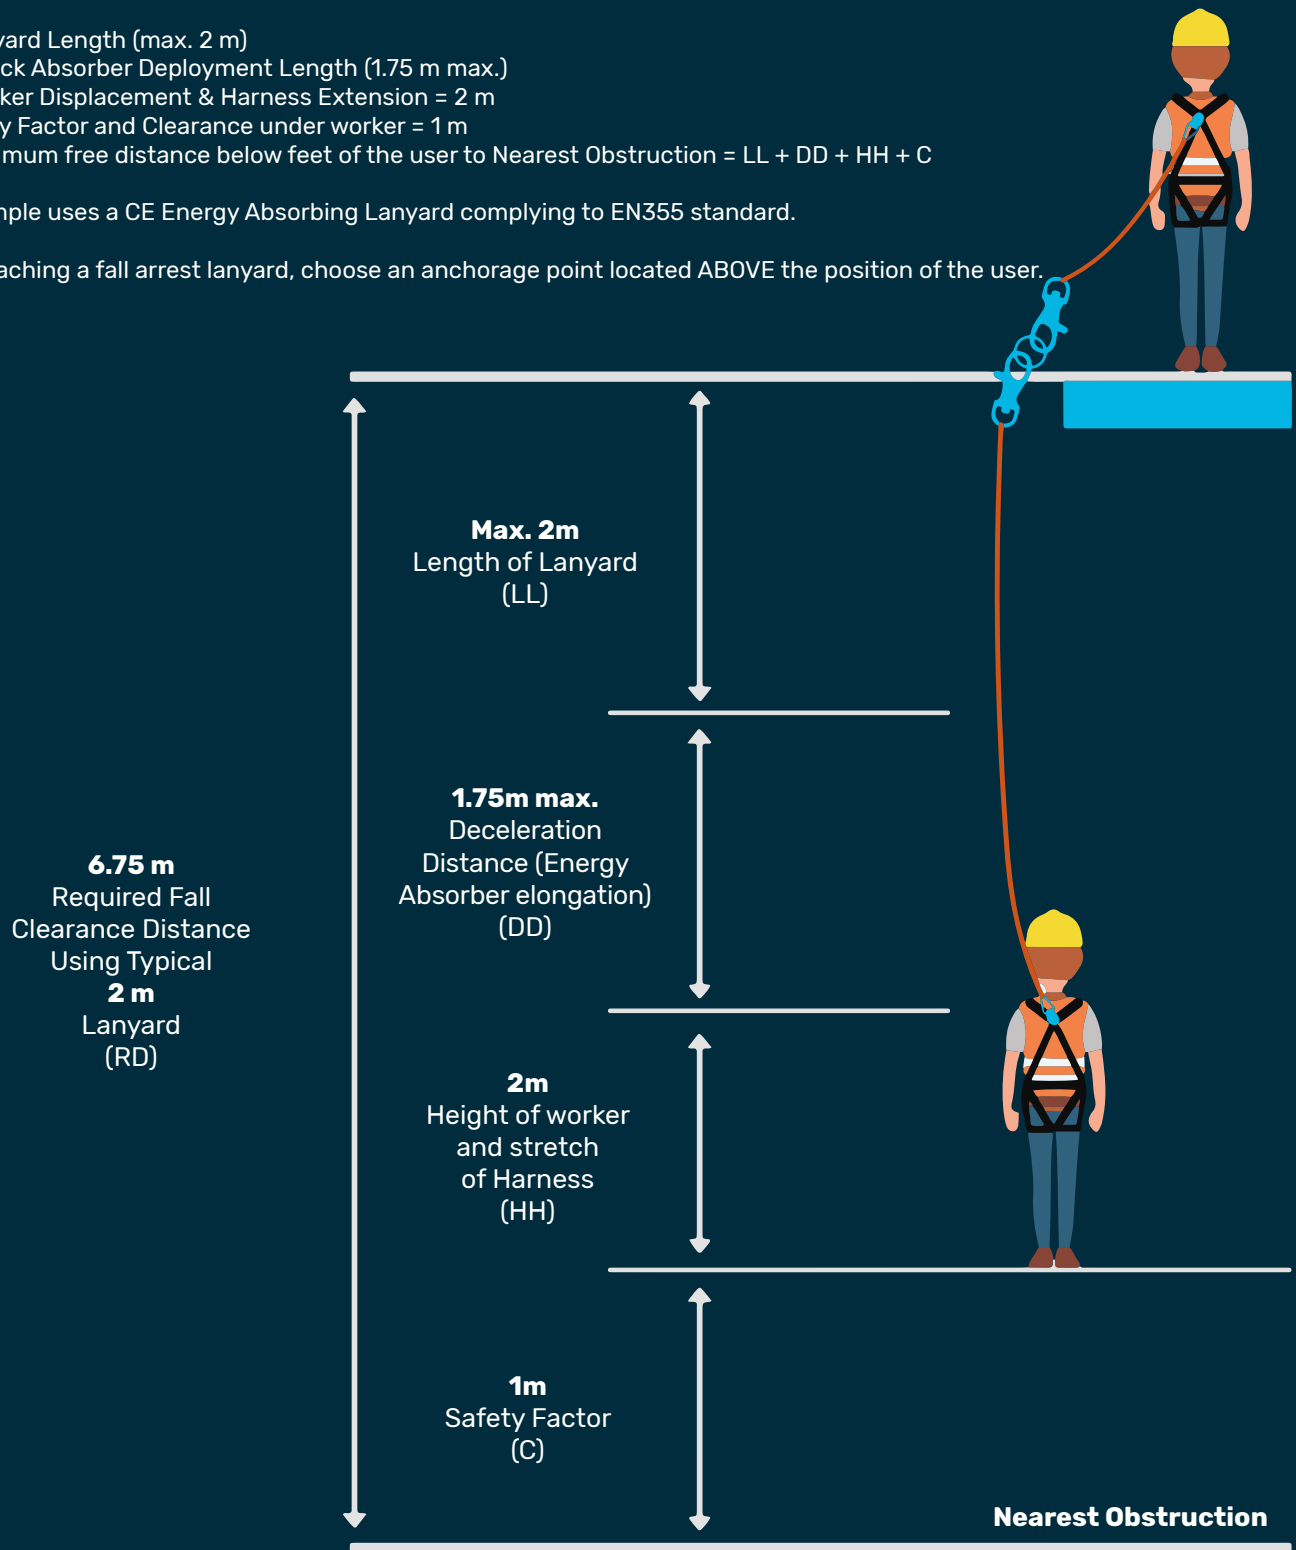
yard Length (max. 2 m)
ck Absorber Deployment Length (1.75 m max.)
ker Displacement & Harness Extension = 2 m
y Factor and Clearance under worker = 1 m
mum free distance below feet of the user to Nearest Obstruction = LL + DD + HH + C

nple uses a CE Energy Absorbing Lanyard complying to EN355 standard.

aching a fall arrest lanyard, choose an anchorage point located ABOVE the position of the user.

**Max. 2m**
Length of Lanyard
(LL)

**1.75m max.**
Deceleration
Distance (Energy
Absorber elongation)
(DD)

**6.75 m**
Required Fall
Clearance Distance
Using Typical
**2 m**
Lanyard
(RD)

**2m**
Height of worker
and stretch
of Harness
(HH)

**1m**
Safety Factor
(C)

**Nearest Obstruction**